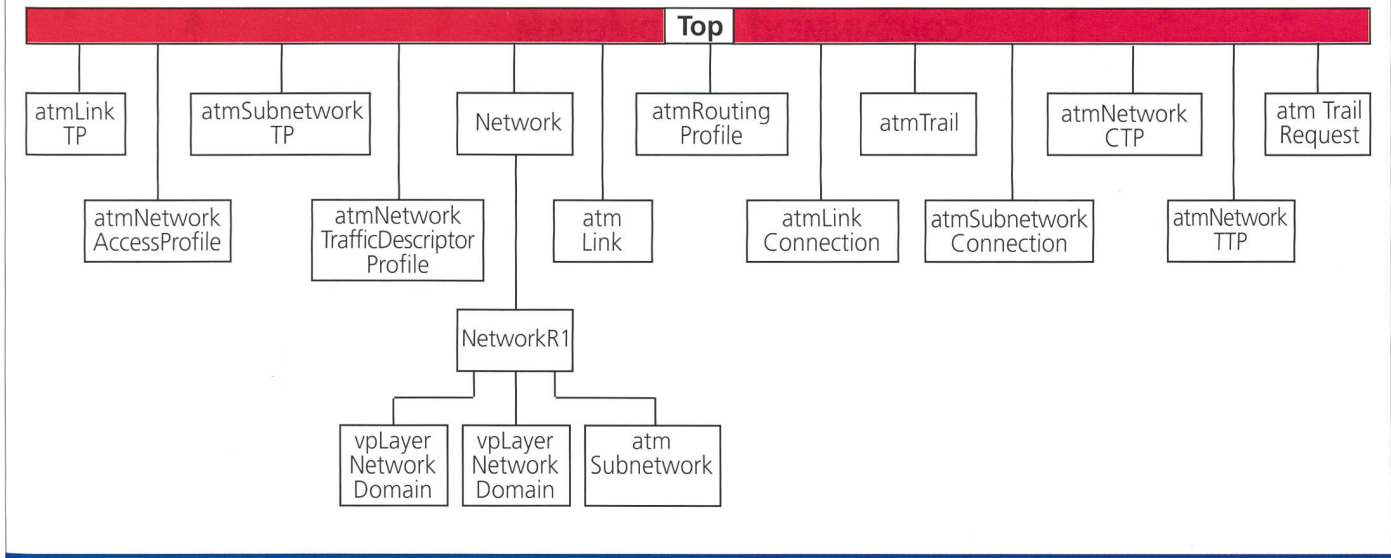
Top

atmLink TP

atmNetwork AccessProfile

atmSubnetwork TP

atmNetwork TrafficDescriptor Profile

Network

NetworkR1

vpLayer Network Domain

vpLayer Network Domain

atm Subnetwork

atm Link

atmRouting Profile

atmLink Connection

atmTrail

atmSubnetwork Connection

atmNetwork CTP

atmNetwork TTP

atm Trail Request